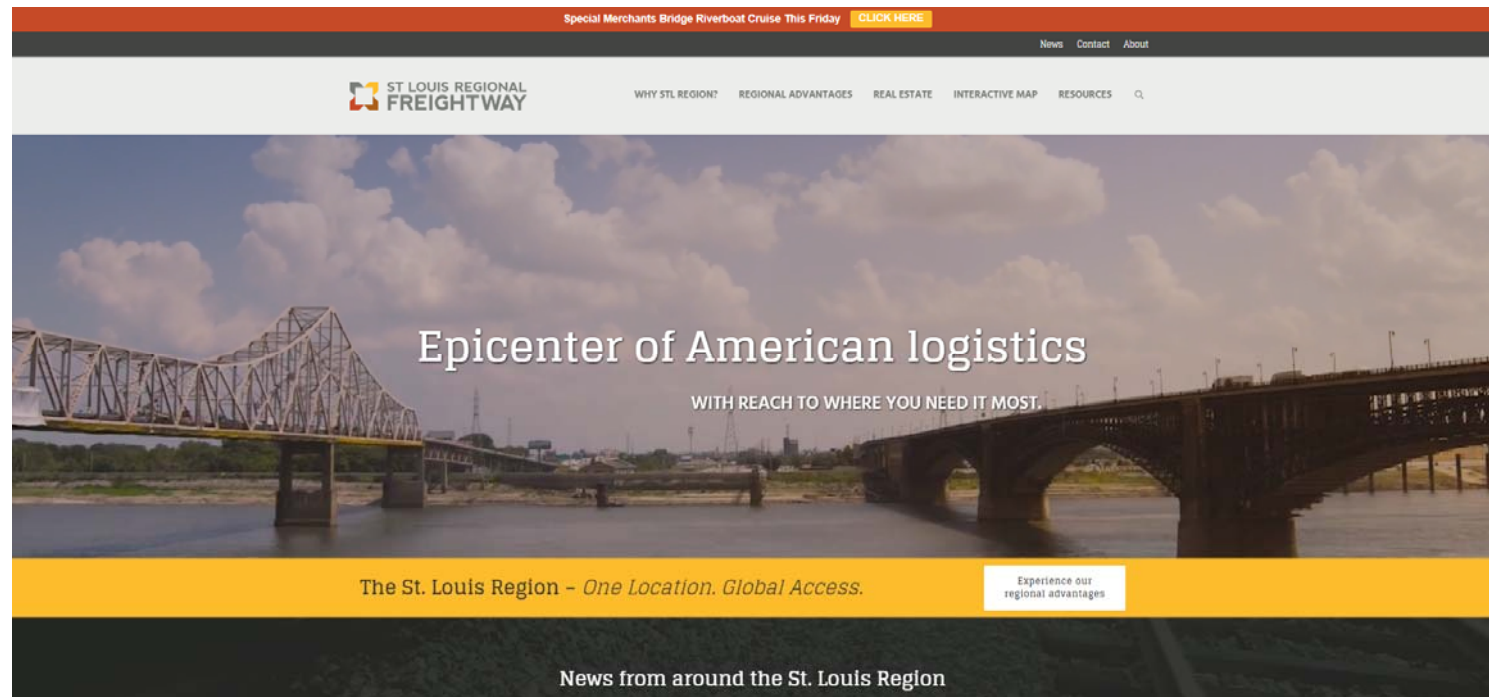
Special Merchants Bridge Riverboat Cruise This Friday CLICK HERE

News Contact About

ST LOUIS REGIONAL FREIGHTWAY

WHY STL REGION? REGIONAL ADVANTAGES REAL ESTATE INTERACTIVE MAP RESOURCES

Epicenter of American logistics

WITH REACH TO WHERE YOU NEED IT MOST.

The St. Louis Region – One Location. Global Access.

Experience our regional advantages

News from around the St. Louis Region